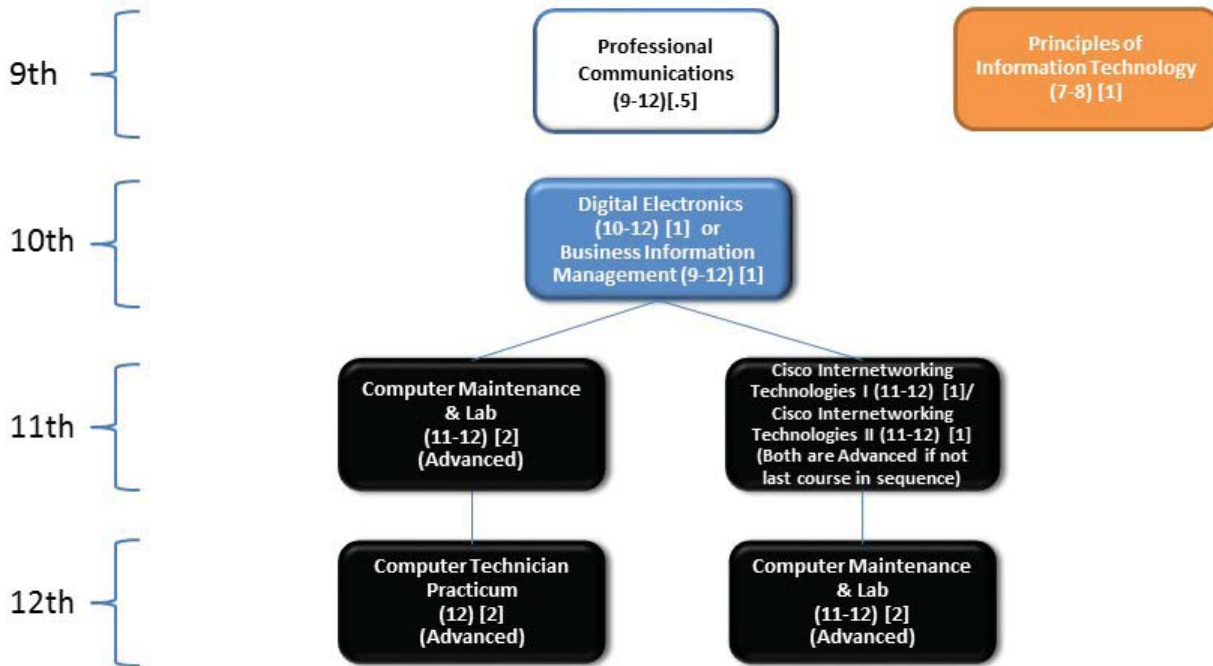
9th

Professional Communications (9-12)[.5]

Principles of Information Technology (7-8) [1]

10th

Digital Electronics (10-12) [1] or Business Information Management (9-12) [1]

11th

Computer Maintenance & Lab (11-12) [2] (Advanced)

Cisco Internetworking Technologies I (11-12) [1]/ Cisco Internetworking Technologies II (11-12) [1] (Both are Advanced if not last course in sequence)

12th

Computer Technician Practicum (12) [2] (Advanced)

Computer Maintenance & Lab (11-12) [2] (Advanced)